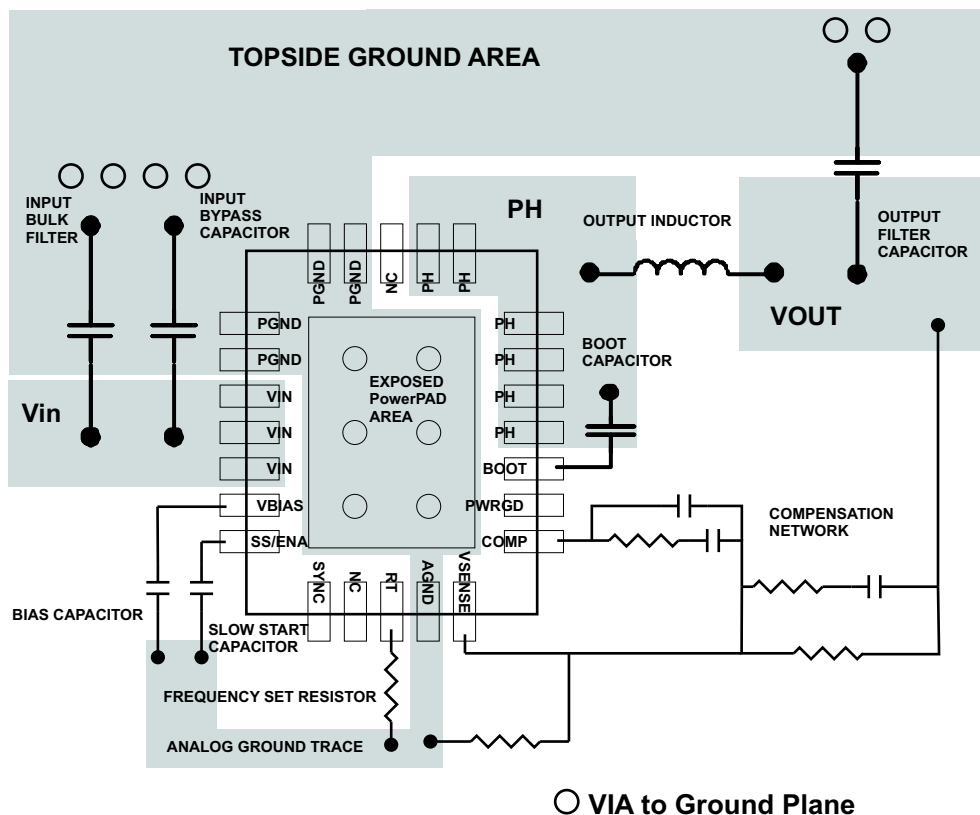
TOPSIDE GROUND AREA

INPUT BULK FILTER

INPUT BYPASS CAPACITOR

PH

OUTPUT INDUCTOR

OUTPUT FILTER CAPACITOR

VOUT

PGND PGND NC PH PH

PGND

PGND

VIN

VIN

VIN

VBIAS

SS/ENA

PH

PH

PH

PH

BOOT

PWRGD

COMP

BOOT CAPACITOR

EXPOSED PowerPAD AREA

Vin

COMPENSATION NETWORK

SYNC NC RT AGND VSENSE

BIAS CAPACITOR

SLOW START CAPACITOR

FREQUENCY SET RESISTOR

ANALOG GROUND TRACE

VIA to Ground Plane